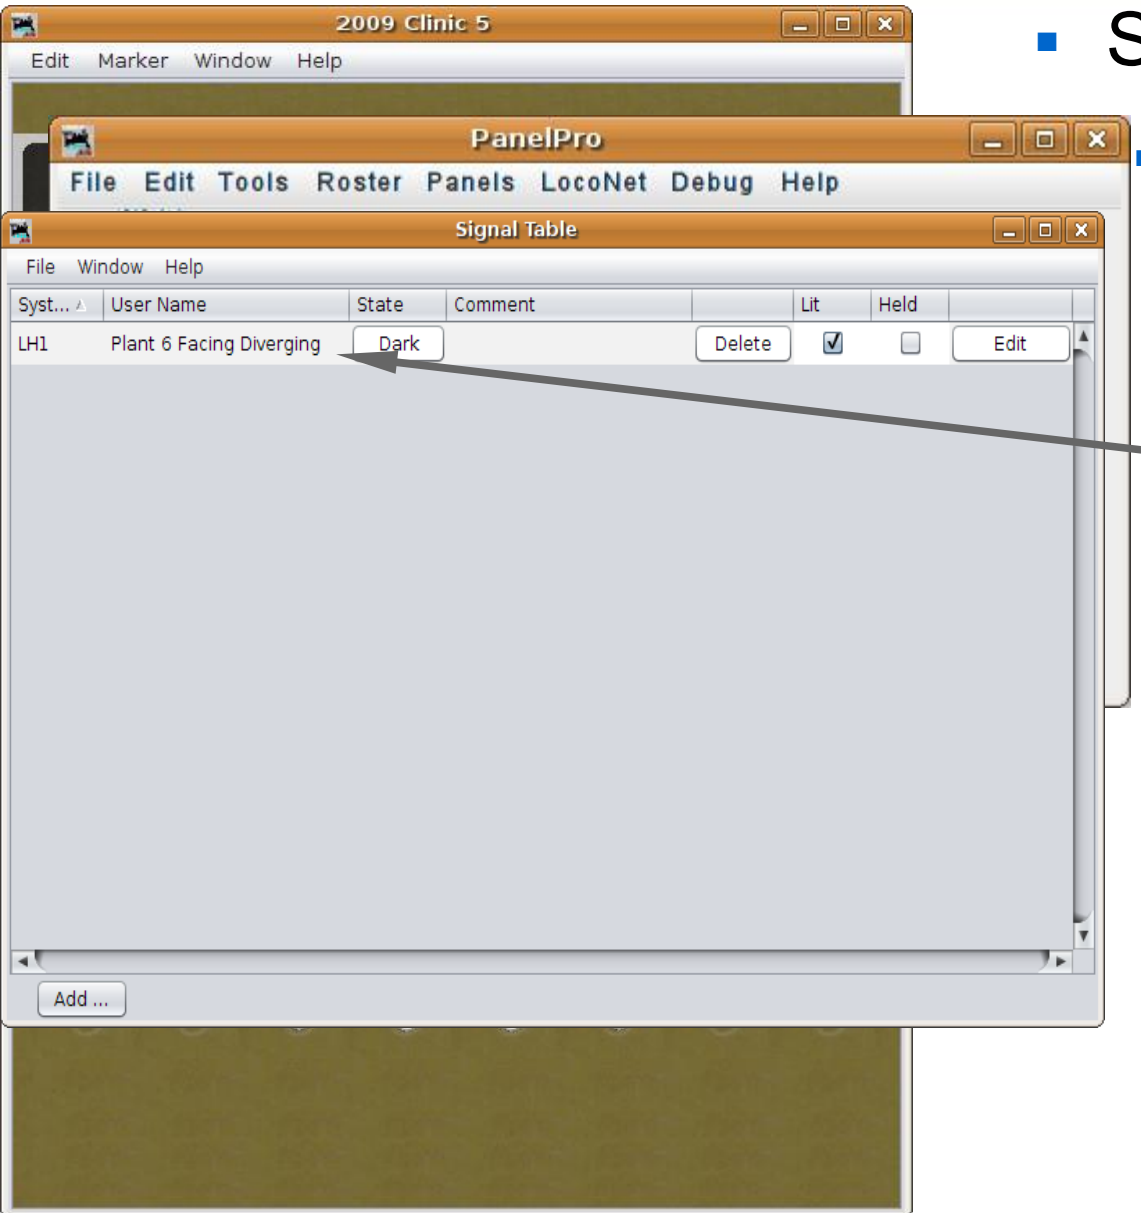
2009 Clinic 5

Edit Marker Window Help

S

PanelPro

File Edit Tools Roster Panels LocoNet Debug Help

Signal Table

File Window Help

| Syst... | User Name | State | Comment | | Lit | Held | |
|---|---|---|---|---|---|---|---|
| LH1 | Plant 6 Facing Diverging | Dark | | Delete | ☑ | ☐ | Edit |

Add ...